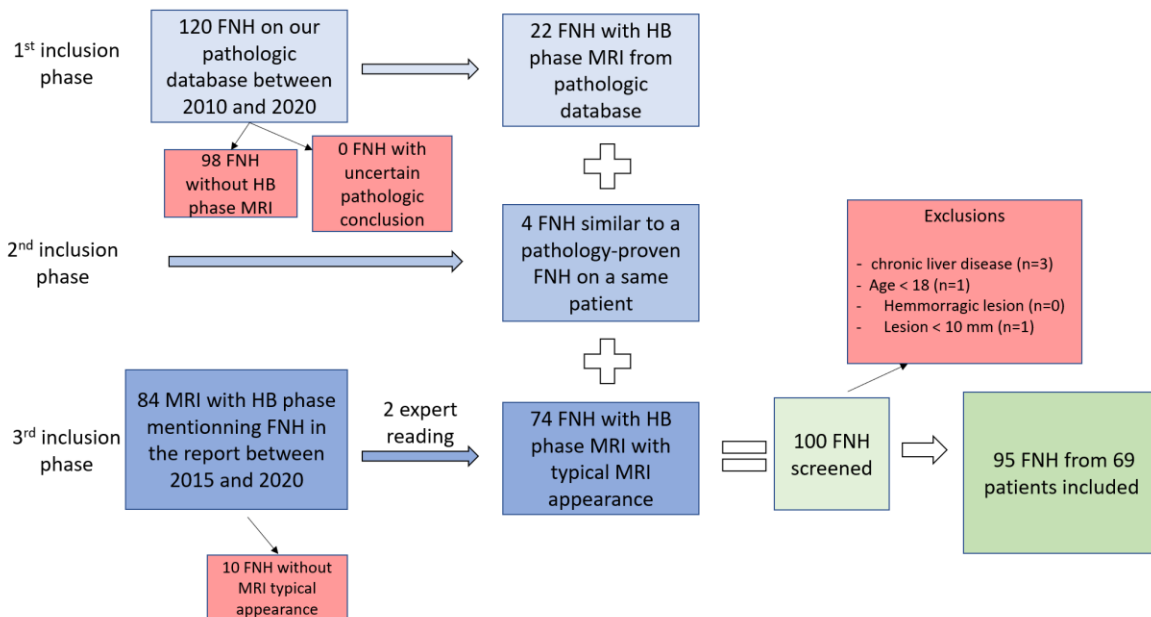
1$^{st}$ inclusion phase

120 FNH on our pathologic database between 2010 and 2020

22 FNH with HB phase MRI from pathologic database

98 FNH without HB phase MRI

0 FNH with uncertain pathologic conclusion

2$^{nd}$ inclusion phase

4 FNH similar to a pathology-proven FNH on a same patient

Exclusions

- chronic liver disease (n=3)
- Age < 18 (n=1)
- Hemmorragic lesion (n=0)
- Lesion < 10 mm (n=1)

3$^{rd}$ inclusion phase

84 MRI with HB phase mentionning FNH in the report between 2015 and 2020

2 expert reading

74 FNH with HB phase MRI with typical MRI appearance

100 FNH screened

95 FNH from 69 patients included

10 FNH without MRI typical appearance